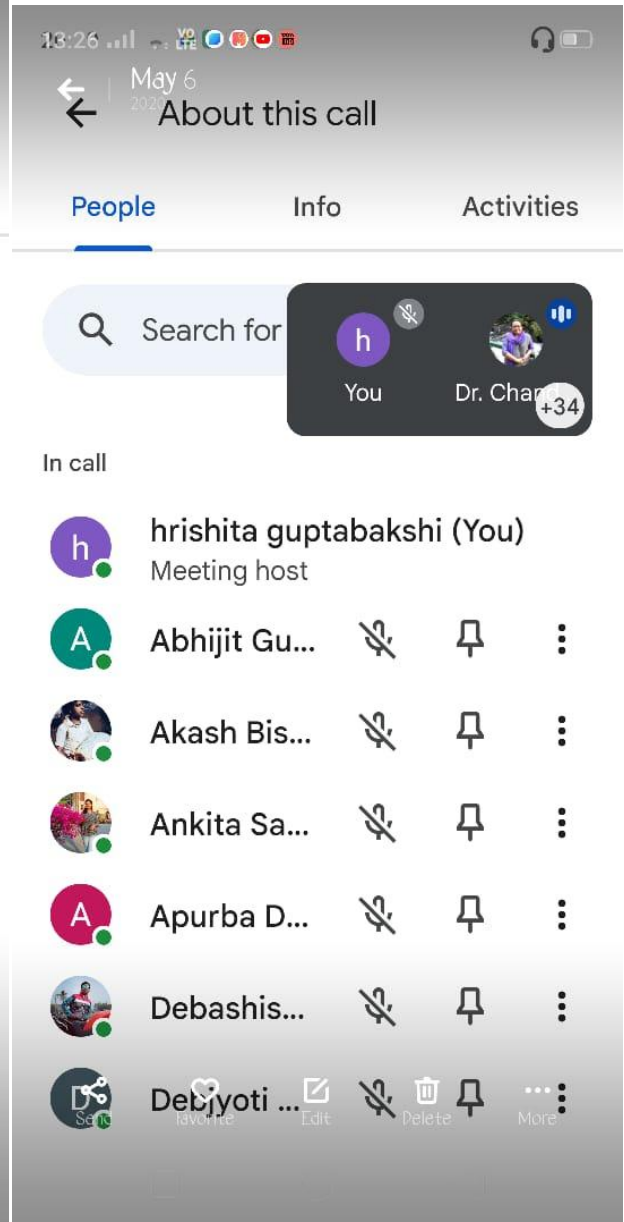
13:26

May 6
2020

About this call

People

Info

Activities

Search for

h

You

Dr. Chand

+34

In call

h

hrishita guptabakshi (You)

Meeting host

A

Abhijit Gu...

Akash Bis...

Ankita Sa...

A

Apurba D...

Debashis...

D

Debjyoti ...

Send

Favorite

Edit

Delete

More